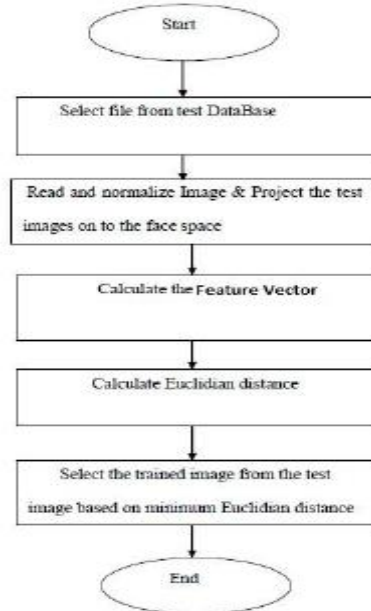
Start

Select file from test DataBase

Read and normalize Image & Project the test images on to the face space

Calculate the Feature Vector

Calculate Euclidian distance

Select the trained image from the test image based on minimum Euclidian distance

End